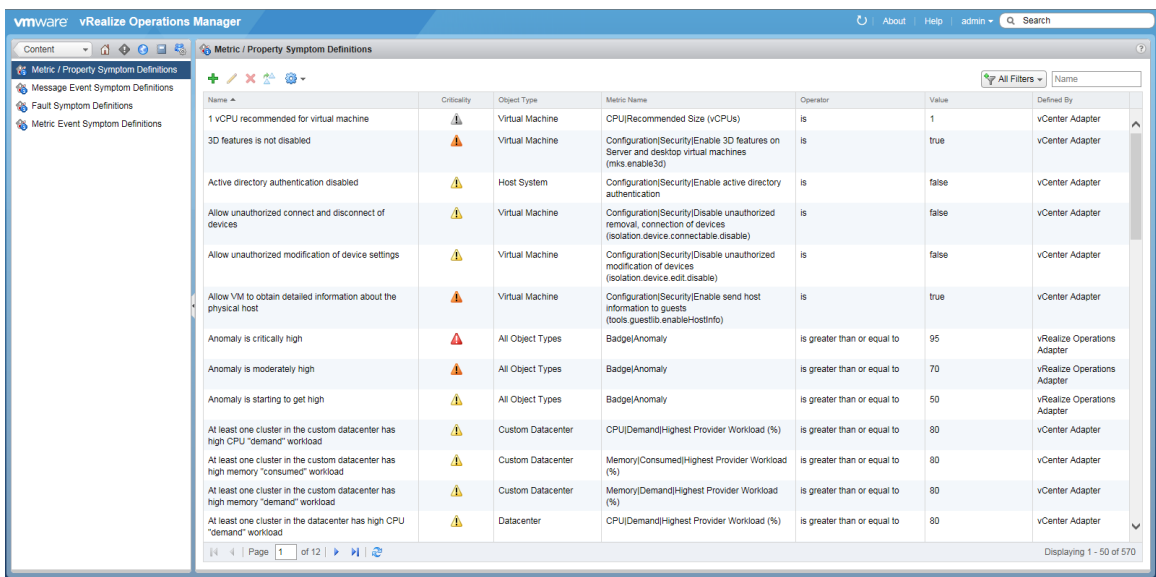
vmware vRealize Operations Manager

About | Help | admin | Search

Content

Metric / Property Symptom Definitions
Message Event Symptom Definitions
Fault Symptom Definitions
Metric Event Symptom Definitions

Metric / Property Symptom Definitions

All Filters | Name

| Name ▲ | Criticality | Object Type | Metric Name | Operator | Value | Defined By |
|---|---|---|---|---|---|---|
| 1 vCPU recommended for virtual machine | | Virtual Machine | CPU\|Recommended Size (vCPUs) | is | 1 | vCenter Adapter |
| 3D features is not disabled | | Virtual Machine | Configuration\|Security\|Enable 3D features on Server and desktop virtual machines (mks.enable3d) | is | true | vCenter Adapter |
| Active directory authentication disabled | | Host System | Configuration\|Security\|Enable active directory authentication | is | false | vCenter Adapter |
| Allow unauthorized connect and disconnect of devices | | Virtual Machine | Configuration\|Security\|Disable unauthorized removal, connection of devices (isolation.device.connectable.disable) | is | false | vCenter Adapter |
| Allow unauthorized modification of device settings | | Virtual Machine | Configuration\|Security\|Disable unauthorized modification of devices (isolation.device.edit.disable) | is | false | vCenter Adapter |
| Allow VM to obtain detailed information about the physical host | | Virtual Machine | Configuration\|Security\|Enable send host information to guests (tools.guestlib.enableHostInfo) | is | true | vCenter Adapter |
| Anomaly is critically high | | All Object Types | Badge\|Anomaly | is greater than or equal to | 95 | vRealize Operations Adapter |
| Anomaly is moderately high | | All Object Types | Badge\|Anomaly | is greater than or equal to | 70 | vRealize Operations Adapter |
| Anomaly is starting to get high | | All Object Types | Badge\|Anomaly | is greater than or equal to | 50 | vRealize Operations Adapter |
| At least one cluster in the custom datacenter has high CPU "demand" workload | | Custom Datacenter | CPU\|Demand\|Highest Provider Workload (%) | is greater than or equal to | 80 | vCenter Adapter |
| At least one cluster in the custom datacenter has high memory "consumed" workload | | Custom Datacenter | Memory\|Consumed\|Highest Provider Workload (%) | is greater than or equal to | 80 | vCenter Adapter |
| At least one cluster in the custom datacenter has high memory "demand" workload | | Custom Datacenter | Memory\|Demand\|Highest Provider Workload (%) | is greater than or equal to | 80 | vCenter Adapter |
| At least one cluster in the datacenter has high CPU "demand" workload | | Datacenter | CPU\|Demand\|Highest Provider Workload (%) | is greater than or equal to | 80 | vCenter Adapter |

Page 1 of 12

Displaying 1 - 50 of 570